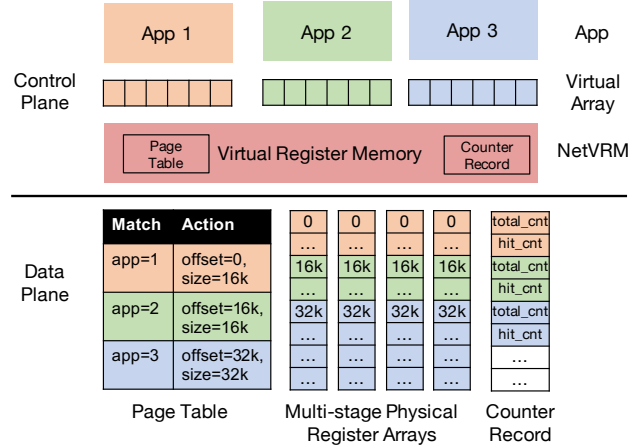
App 1

App 2

App 3

App

Control Plane

Virtual Array

Page Table

Virtual Register Memory

Counter Record

NetVRM

Data Plane

| Match | Action |
|---|---|
| app=1 | offset=0, size=16k |
| app=2 | offset=16k, size=16k |
| app=3 | offset=32k, size=32k |

Page Table

| 0 | 0 | 0 | 0 |
|---|---|---|---|
| ... | ... | ... | ... |
| 16k | 16k | 16k | 16k |
| ... | ... | ... | ... |
| 32k | 32k | 32k | 32k |
| ... | ... | ... | ... |
| ... | ... | ... | ... |
| ... | ... | ... | ... |

Multi-stage Physical Register Arrays

| total_cnt |
|---|
| hit_cnt |
| total_cnt |
| hit_cnt |
| total_cnt |
| hit_cnt |
| ... |
| ... |

Counter Record